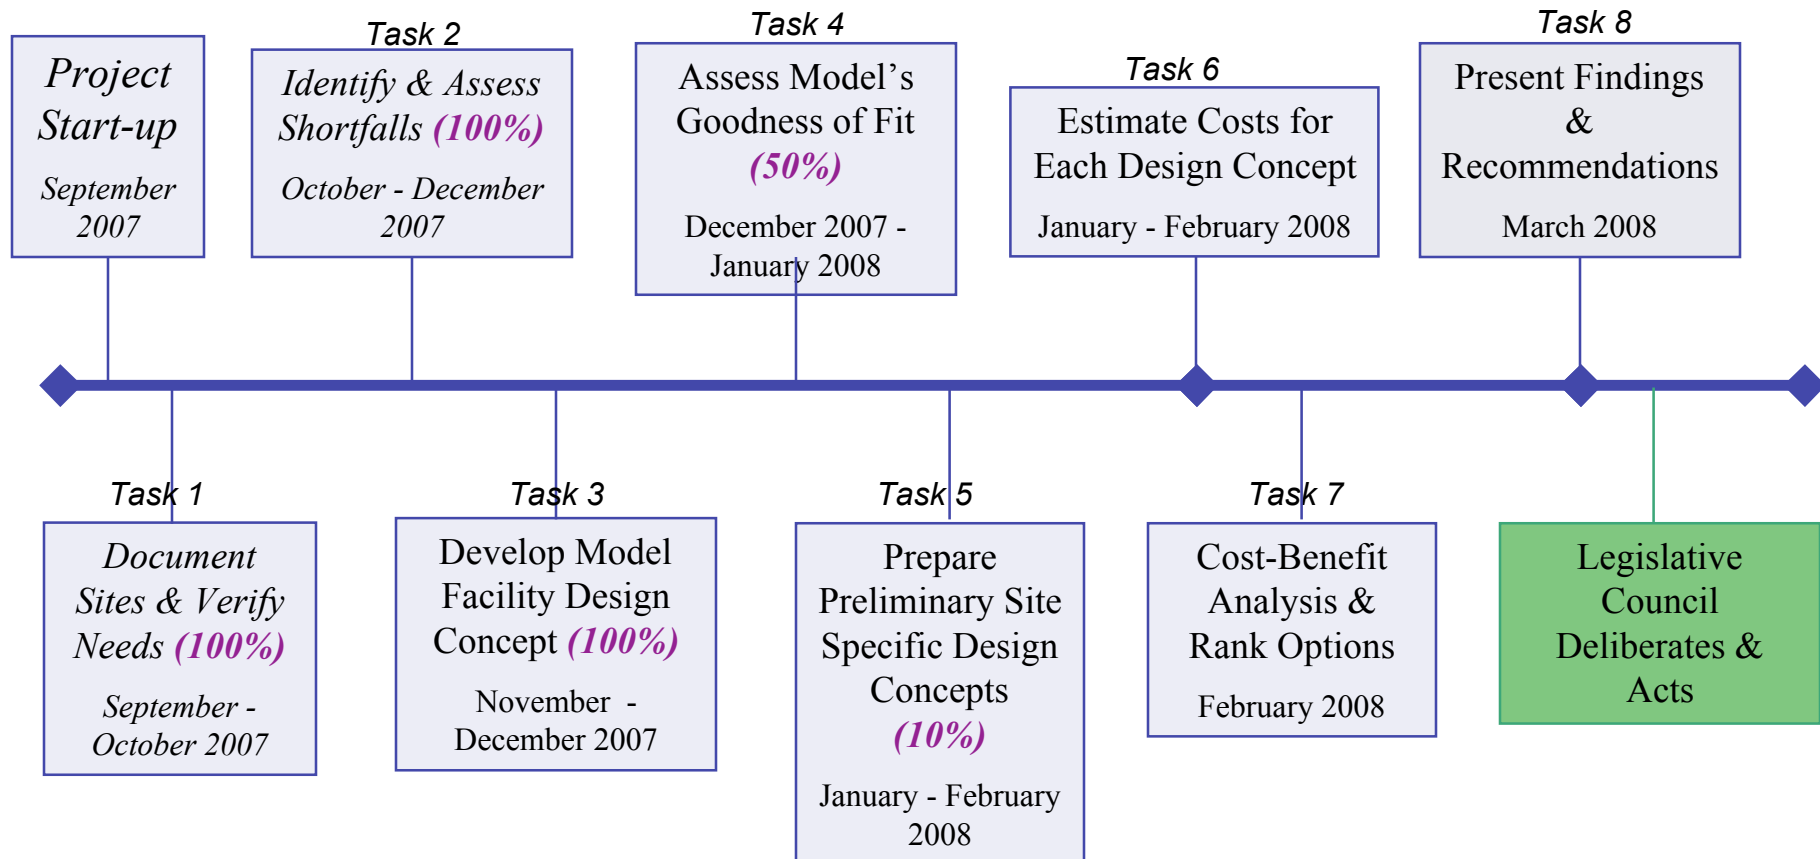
Project Start-up

September 2007

Task 2

Identify & Assess Shortfalls (100%)

October - December 2007

Task 4

Assess Model's Goodness of Fit (50%)

December 2007 - January 2008

Task 6

Estimate Costs for Each Design Concept

January - February 2008

Task 8

Present Findings & Recommendations

March 2008

Task 1

Document Sites & Verify Needs (100%)

September - October 2007

Task 3

Develop Model Facility Design Concept (100%)

November - December 2007

Task 5

Prepare Preliminary Site Specific Design Concepts (10%)

January - February 2008

Task 7

Cost-Benefit Analysis & Rank Options

February 2008

Legislative Council Deliberates & Acts